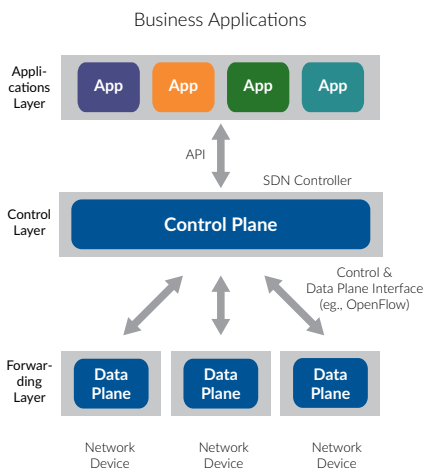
Business Applications

Applications Layer

App App App App

API

SDN Controller

Control Layer

Control Plane

Control & Data Plane Interface (eg., OpenFlow)

Forwarding Layer

Data Plane

Data Plane

Data Plane

Network Device

Network Device

Network Device